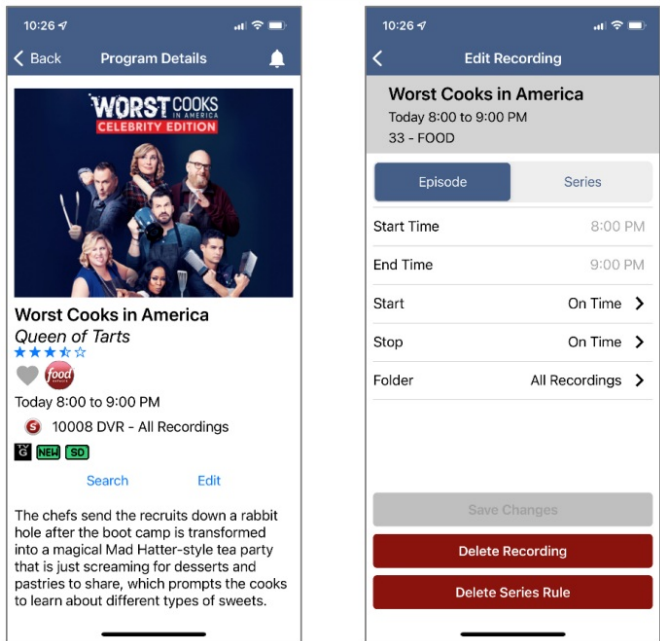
10:26

Back Program Details

WORST COOKS IN AMERICA
CELEBRITY EDITION

Worst Cooks in America
Queen of Tarts
★★★☆☆

food

Today 8:00 to 9:00 PM

10008 DVR - All Recordings

G NEW SD

Search Edit

The chefs send the recruits down a rabbit hole after the boot camp is transformed into a magical Mad Hatter-style tea party that is just screaming for desserts and pastries to share, which prompts the cooks to learn about different types of sweets.

10:26

Edit Recording

Worst Cooks in America
Today 8:00 to 9:00 PM
33 - FOOD

Episode Series

| | |
|---|---|
| Start Time | 8:00 PM |
| End Time | 9:00 PM |
| Start | On Time > |
| Stop | On Time > |
| Folder | All Recordings > |

Save Changes

Delete Recording

Delete Series Rule